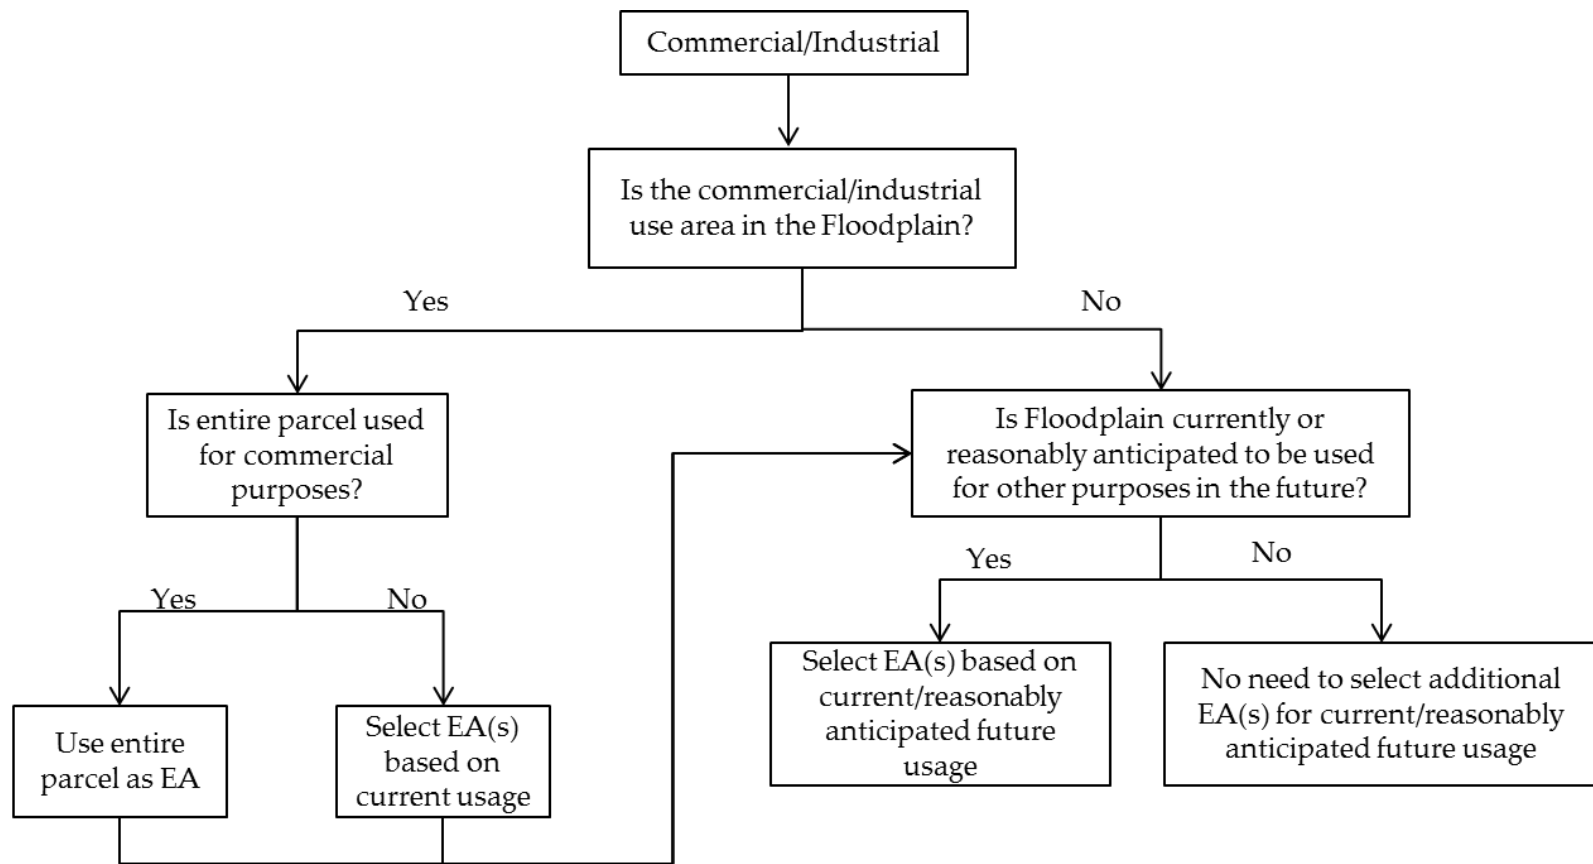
Commercial/Industrial

Is the commercial/industrial use area in the Floodplain?

Yes

No

Is entire parcel used for commercial purposes?

Is Floodplain currently or reasonably anticipated to be used for other purposes in the future?

Yes

No

Yes

No

Use entire parcel as EA

Select EA(s) based on current usage

Select EA(s) based on current/reasonably anticipated future usage

No need to select additional EA(s) for current/reasonably anticipated future usage